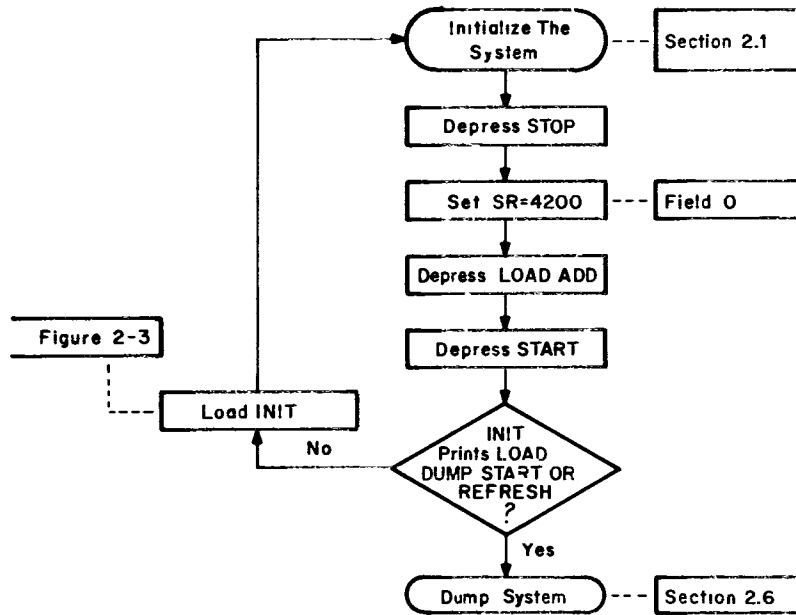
Initialize The System

Section 2.1

Depress STOP

Set SR=4200

Field 0

Depress LOAD ADD

Figure 2-3

Depress START

Load INIT

No

INIT Prints LOAD DUMP START OR REFRESH ?

Yes

Dump System

Section 2.6